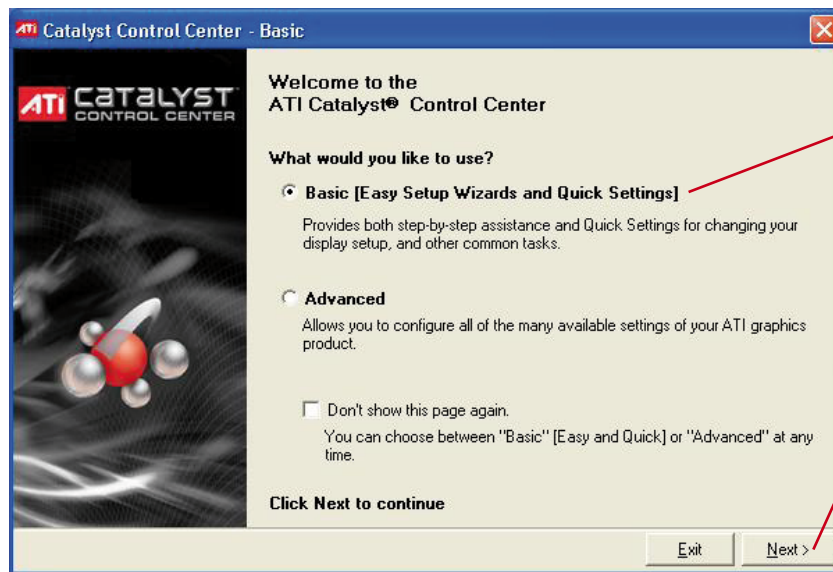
ATI Catalyst Control Center - Basic

ATI CATALYST CONTROL CENTER

Welcome to the
ATI Catalyst® Control Center

What would you like to use?

Basic [Easy Setup Wizards and Quick Settings]

Provides both step-by-step assistance and Quick Settings for changing your display setup, and other common tasks.

Advanced

Allows you to configure all of the many available settings of your ATI graphics product.

Don't show this page again.

You can choose between "Basic" [Easy and Quick] or "Advanced" at any time.

Click Next to continue

Exit

Next >